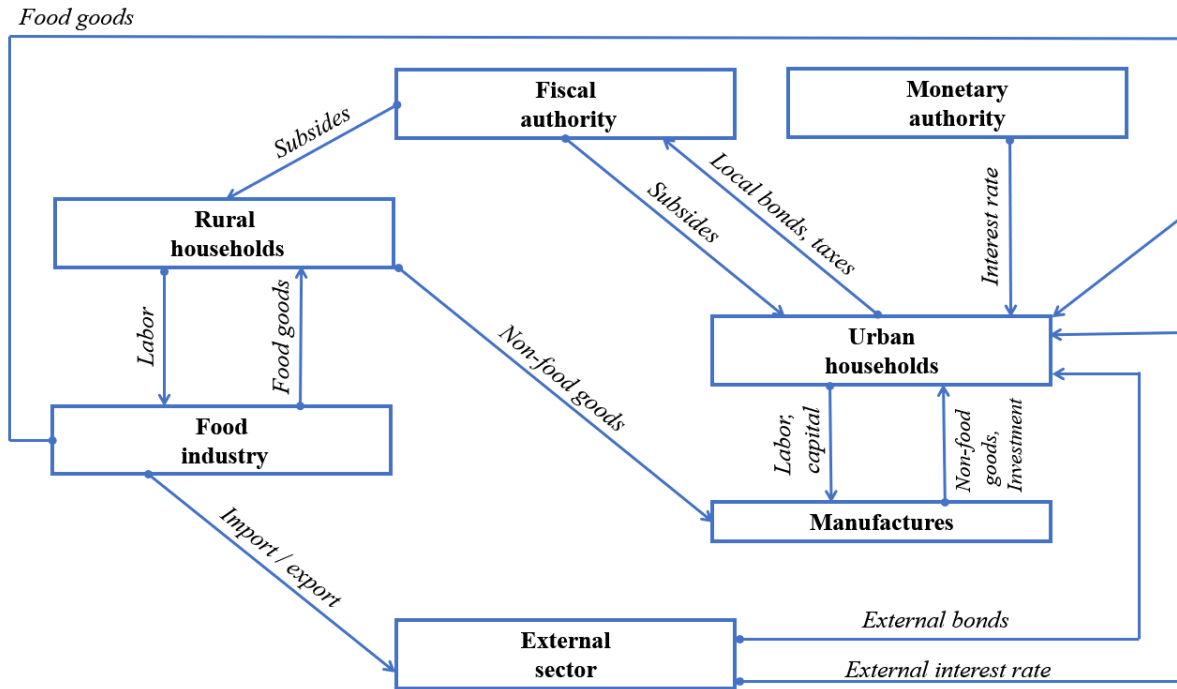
Food goods

Fiscal authority

Monetary authority

Subsides

Rural households

Subsides

Local bonds, taxes

Interest rate

Labor

Food goods

Non-food goods

Urban households

Food industry

Labor, capital

Non-food goods, Investment

Manufactures

Import / export

External sector

External bonds

External interest rate